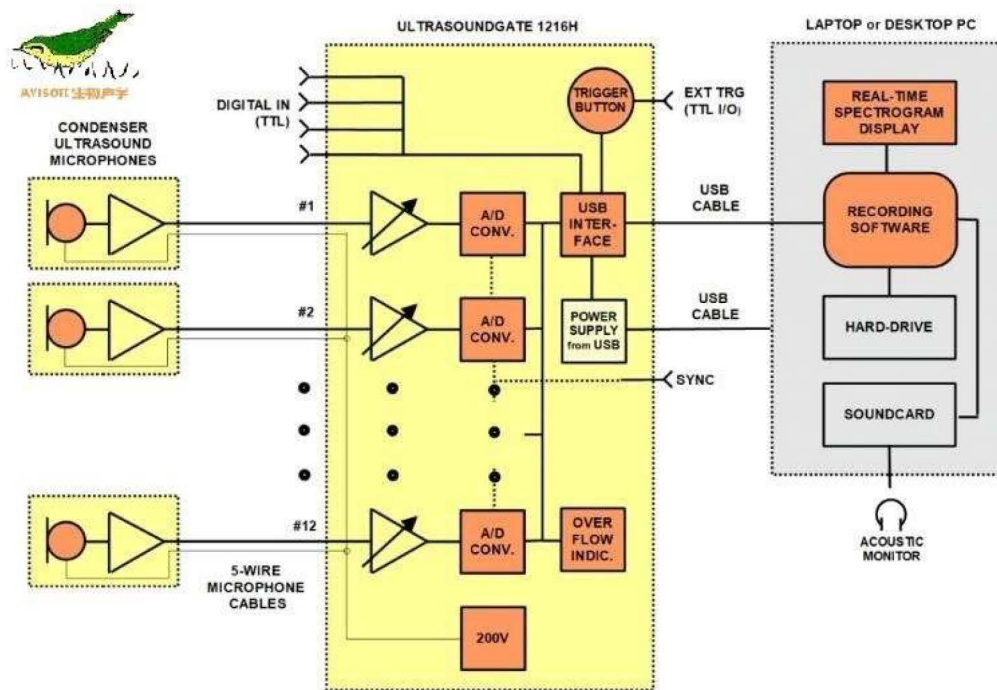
AVISOFT 生物声学

ULTRASOUNDGATE 1216H

LAPTOP or DESKTOP PC

DIGITAL IN (TTL)

TRIGGER BUTTON

EXT TRG (TTL I/O)

REAL-TIME SPECTROGRAM DISPLAY

CONDENSER ULTRASOUND MICROPHONES

#1

A/D CONV.

USB INTER-FACE

USB CABLE

RECORDING SOFTWARE

#2

A/D CONV.

POWER SUPPLY from USB

USB CABLE

HARD-DRIVE

SYNC

SOUNDCARD

#12

A/D CONV.

OVER FLOW INDIC.

5-WIRE MICROPHONE CABLES

200V

ACOUSTIC MONITOR